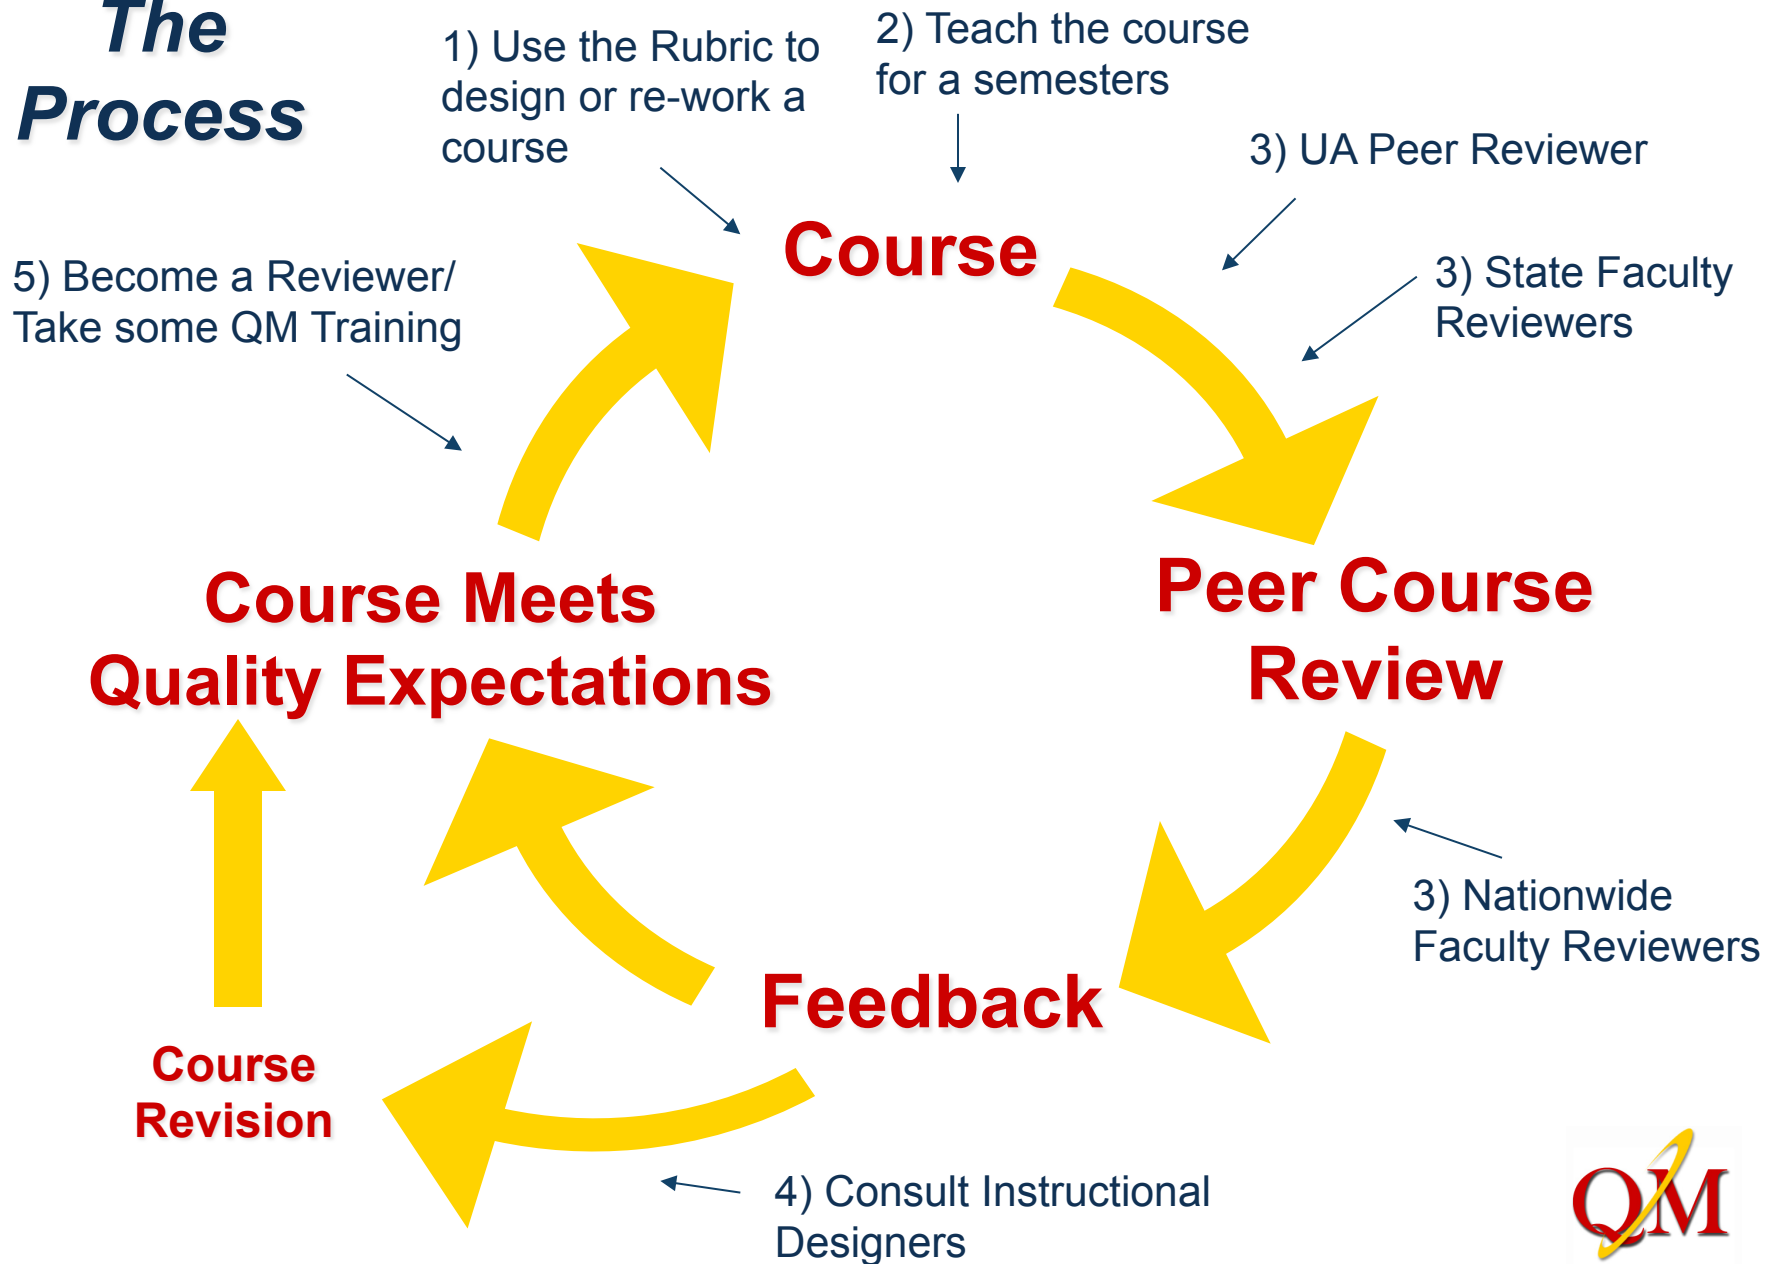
The Process

1) Use the Rubric to design or re-work a course

2) Teach the course for a semesters

3) UA Peer Reviewer

Course

5) Become a Reviewer/ Take some QM Training

3) State Faculty Reviewers

Peer Course Review

Course Meets Quality Expectations

3) Nationwide Faculty Reviewers

Feedback

Course Revision

4) Consult Instructional Designers

QM